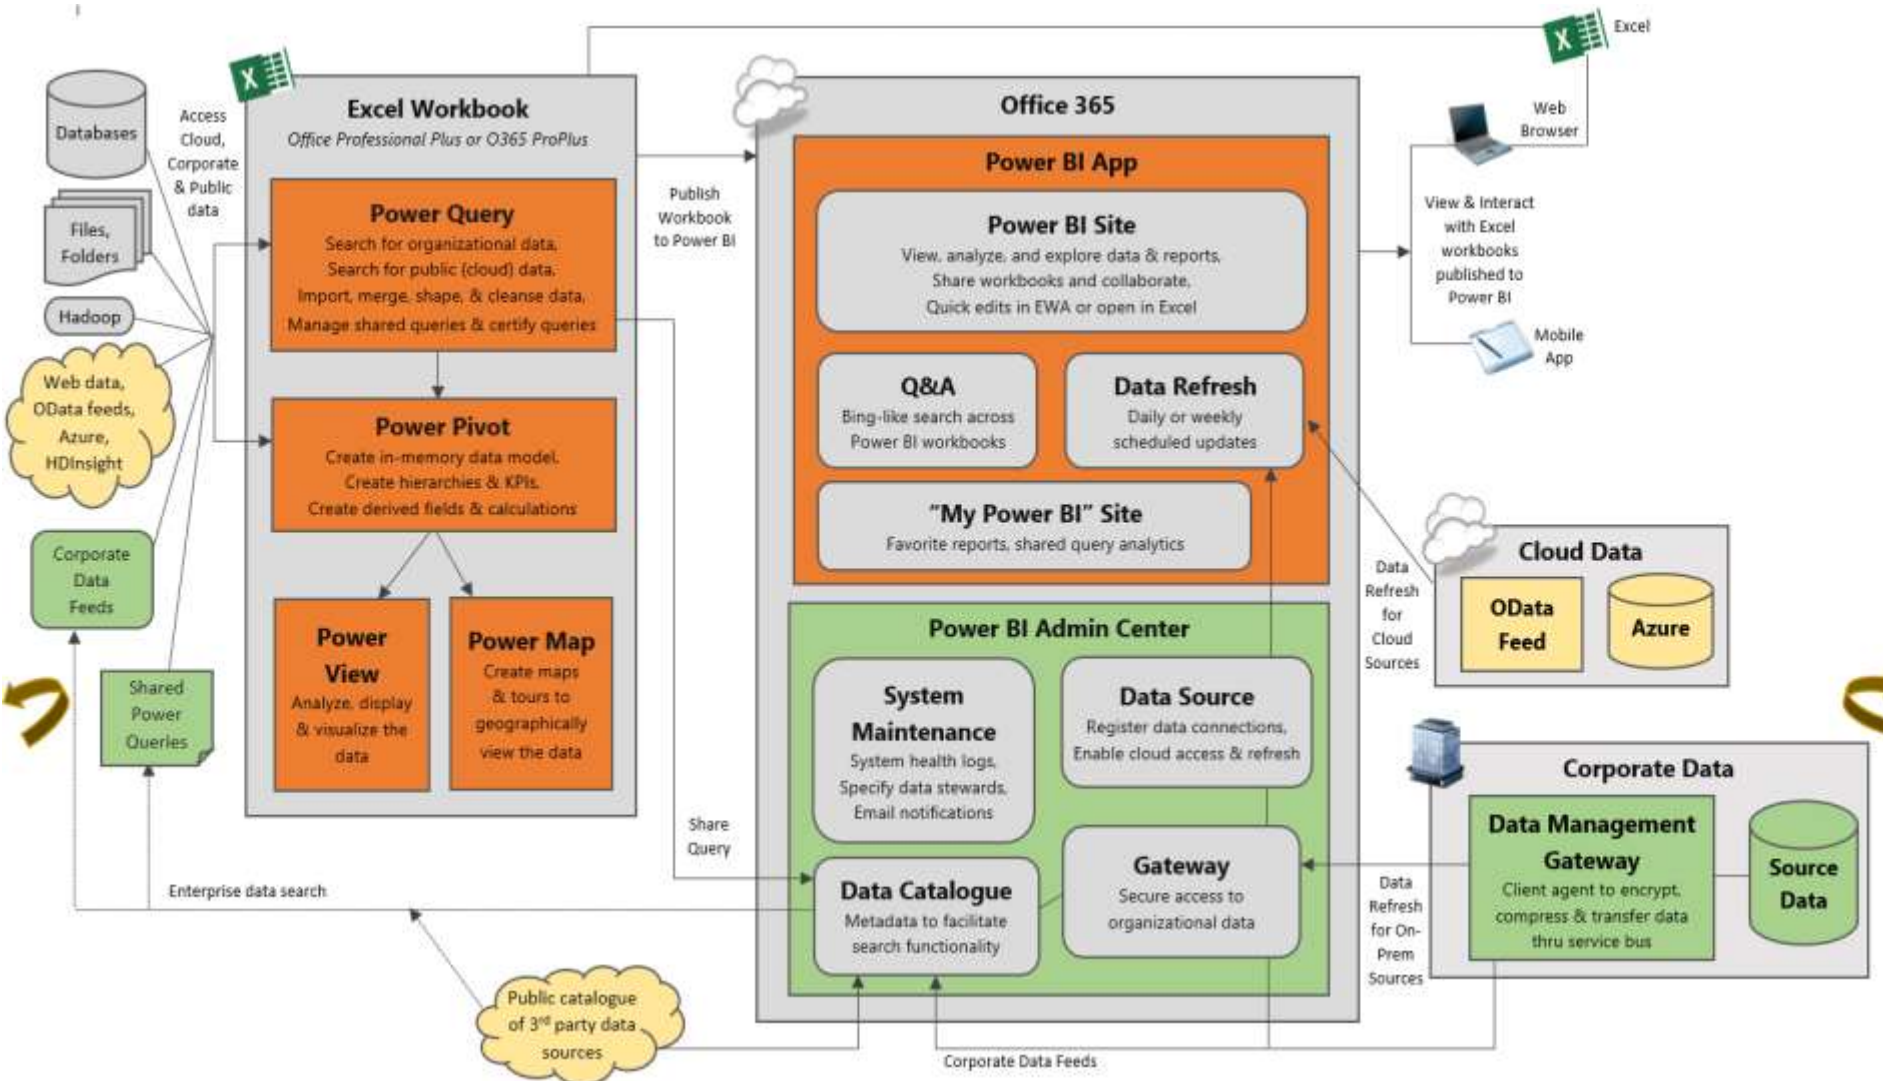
Databases

Files, Folders

Hadoop

Web data, OData feeds, Azure, HDInsight

Corporate Data Feeds

Shared Power Queries

Access Cloud, Corporate & Public data

Excel Workbook
Office Professional Plus or O365 ProPlus

Power Query
Search for organizational data,
Search for public (cloud) data,
Import, merge, shape, & cleanse data,
Manage shared queries & certify queries

Power Pivot
Create in-memory data model,
Create hierarchies & KPIs,
Create derived fields & calculations

Power View
Analyze, display & visualize the data

Power Map
Create maps & tours to geographically view the data

Publish Workbook to Power BI

Share Query

Enterprise data search

Public catalogue of 3rd party data sources

Office 365

Power BI App

Power BI Site
View, analyze, and explore data & reports,
Share workbooks and collaborate,
Quick edits in EWA or open in Excel

Q&A
Bing-like search across Power BI workbooks

Data Refresh
Daily or weekly scheduled updates

"My Power BI" Site
Favorite reports, shared query analytics

Power BI Admin Center

System Maintenance
System health logs,
Specify data stewards,
Email notifications

Data Source
Register data connections,
Enable cloud access & refresh

Data Catalogue
Metadata to facilitate search functionality

Gateway
Secure access to organizational data

Corporate Data Feeds

Excel

Web Browser

View & Interact with Excel workbooks published to Power BI

Mobile App

Data Refresh for Cloud Sources

Cloud Data

OData Feed

Azure

Corporate Data

Data Management Gateway
Client agent to encrypt, compress & transfer data thru service bus

Source Data

Data Refresh for On-Prem Sources